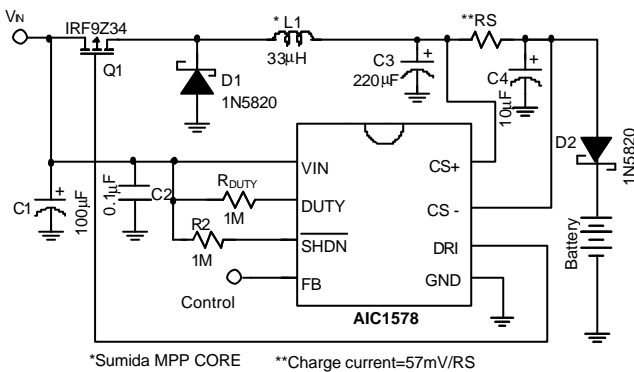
$V_{IN}$

IRF9Z34

Q1

D1

1N5820

* L1

33µH

C3

220µF

**RS

C4

10µF

D2

1N5820

C1

100µF

0.1µF

C2

$R_{DUTY}$

1M

R2

1M

Control

VIN

DUTY

$\overline{SHDN}$

FB

CS+

CS -

DRI

GND

AIC1578

Battery

*Sumida MPP CORE

**Charge current=57mV/RS